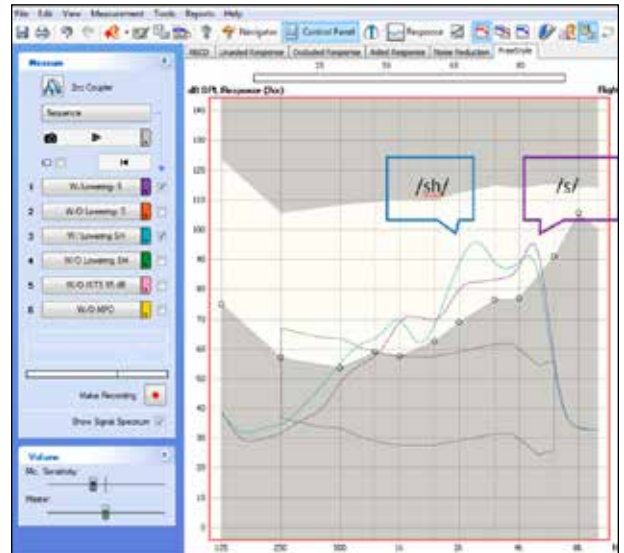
File Edit View Measurement Tools Reports Help

Navigator Control Panel Response

RECD Loudest Response Occluded Response Aided Response Noise Reduction FreeStyle

25 50 65 80

Measure

2cc Coupler

Sequence

1 W-Lowering-S

2 W/O Lowering -S

3 W-Lowering-SH

4 W/O Lowering -SH

5 W/O ISTS 65 dB

6 W/O MPO

Make Recording

Show Signal Spectrum

Volume

Mic. Sensitivity

Master

dB SPL Response (2cc)

Right

140

130

120

110

100

90

80

70

60

50

40

30

20

10

0

/sh/

/s/

125 250 500 1k 2k 4k 8k